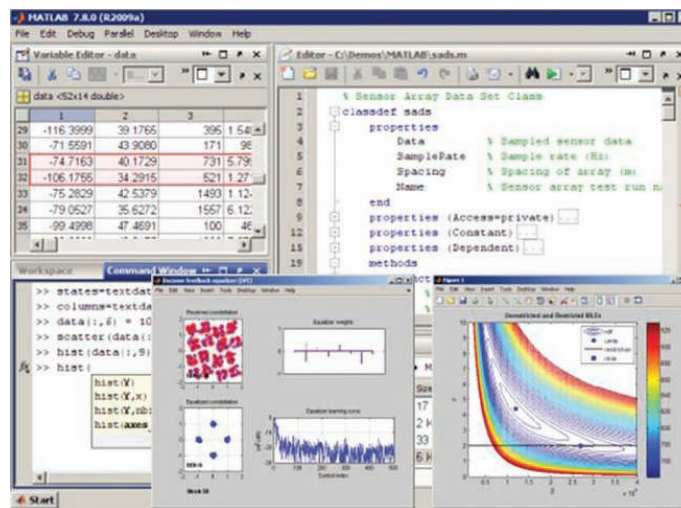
MATLAB 7.8.0 (R2009a)

File Edit Debug Parallel Desktop Window Help

Variable Editor - data

data <52x14 double>

| | 1 | 2 | 3 | |
|---|---|---|---|---|
| 29 | -116.3999 | 39.1765 | 395 | 1.54 |
| 30 | -71.5591 | 43.9080 | 171 | 98 |
| 31 | -74.7163 | 40.1729 | 731 | 5.79 |
| 32 | -106.1755 | 34.2915 | 521 | 1.27 |
| 33 | -75.2829 | 42.5379 | 1493 | 1.12 |
| 34 | -79.0527 | 35.6272 | 1557 | 6.12 |
| 35 | -99.4998 | 47.4691 | 100 | 46 |

Editor - C:\Demos\MATLAB\sads.m

1 % Sensor Array Data Set Class
2 classdef sads
3 properties
4 Data % Sampled sensor data
5 SampleRate % Sample rate (Hz)
6 Spacing % Spacing of array (m)
7 Name % Sensor array test run n
8 end
9 properties (Access=private) ...
12 properties (Constant) ...
15 properties (Dependent) ...
18 methods

Workspace Command Window

>> states=textdat
>> columns=textdat
>> data(:,6) = 10
>> scatter(data(:
>> hist(data(:,9)
>> hist(

hist(Y)
hist(Y,x)
hist(Y,nb
hist(axes

Decision feedback equalizer (DFE)

File Edit View Insert Tools Desktop Window Help

Received constellation

Equalizer weights

Equalized constellation

Equalizer learning curve

Symbol index

Block 58

Figure 1

Unrestricted and Restricted MLEs

MLE
sample
restriction
rMLE

17
2
33
6

Start